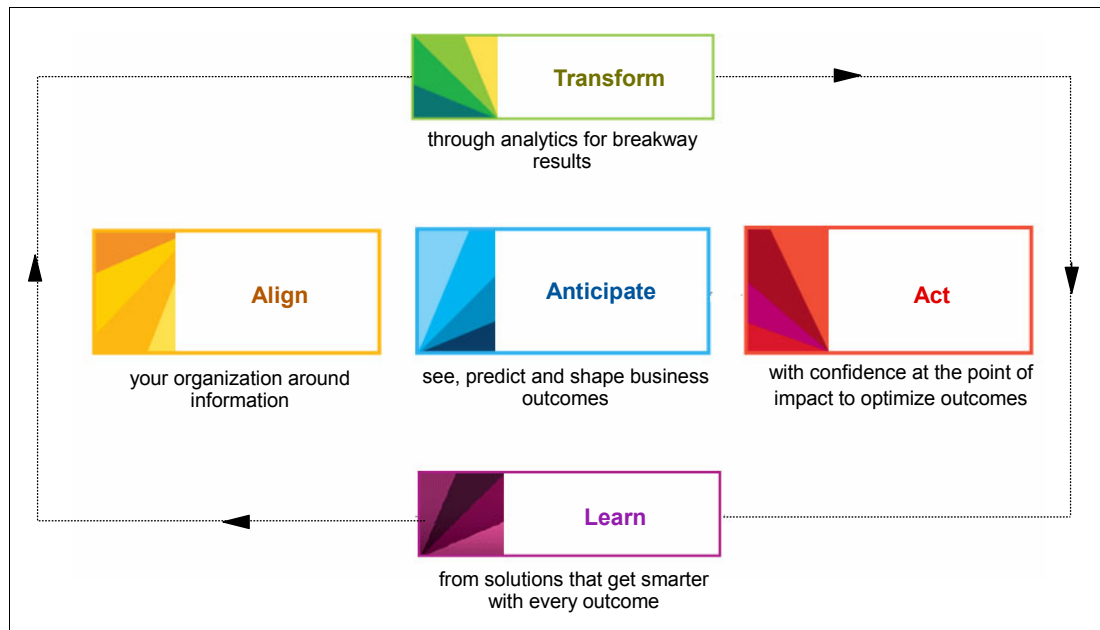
Transform

through analytics for breakway results

Align

your organization around information

Anticipate

see, predict and shape business outcomes

Act

with confidence at the point of impact to optimize outcomes

Learn

from solutions that get smarter with every outcome